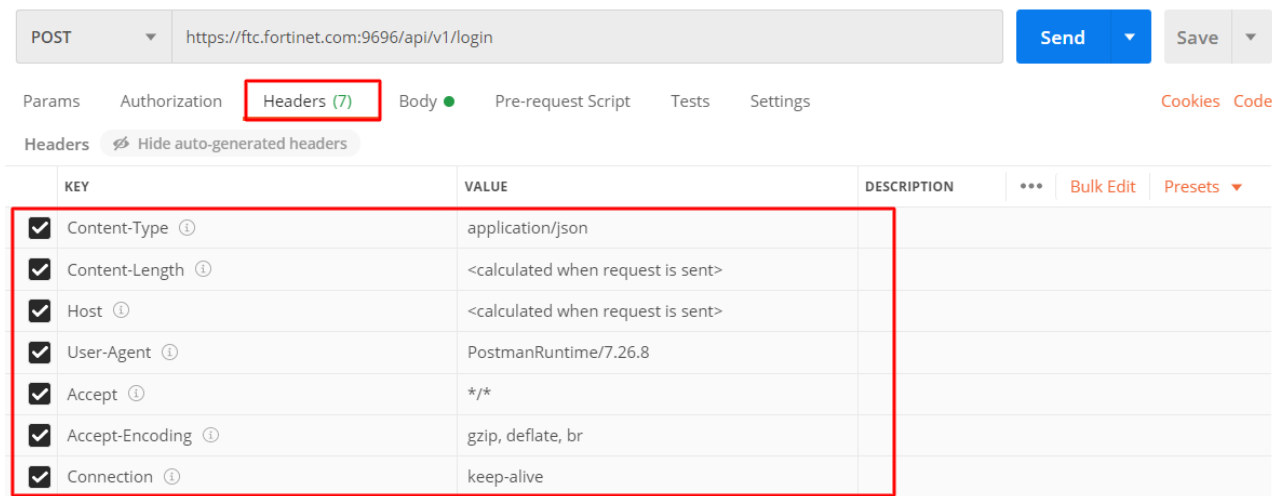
POST https://ftc.fortinet.com:9696/api/v1/login Send Save

Params Authorization Headers (7) Body Pre-request Script Tests Settings Cookies Code

Headers Hide auto-generated headers

| KEY | VALUE | DESCRIPTION |
|---|---|---|
| Content-Type | application/json | |
| Content-Length | <calculated when request is sent> | |
| Host | <calculated when request is sent> | |
| User-Agent | PostmanRuntime/7.26.8 | |
| Accept | */* | |
| Accept-Encoding | gzip, deflate, br | |
| Connection | keep-alive | |

••• Bulk Edit Presets